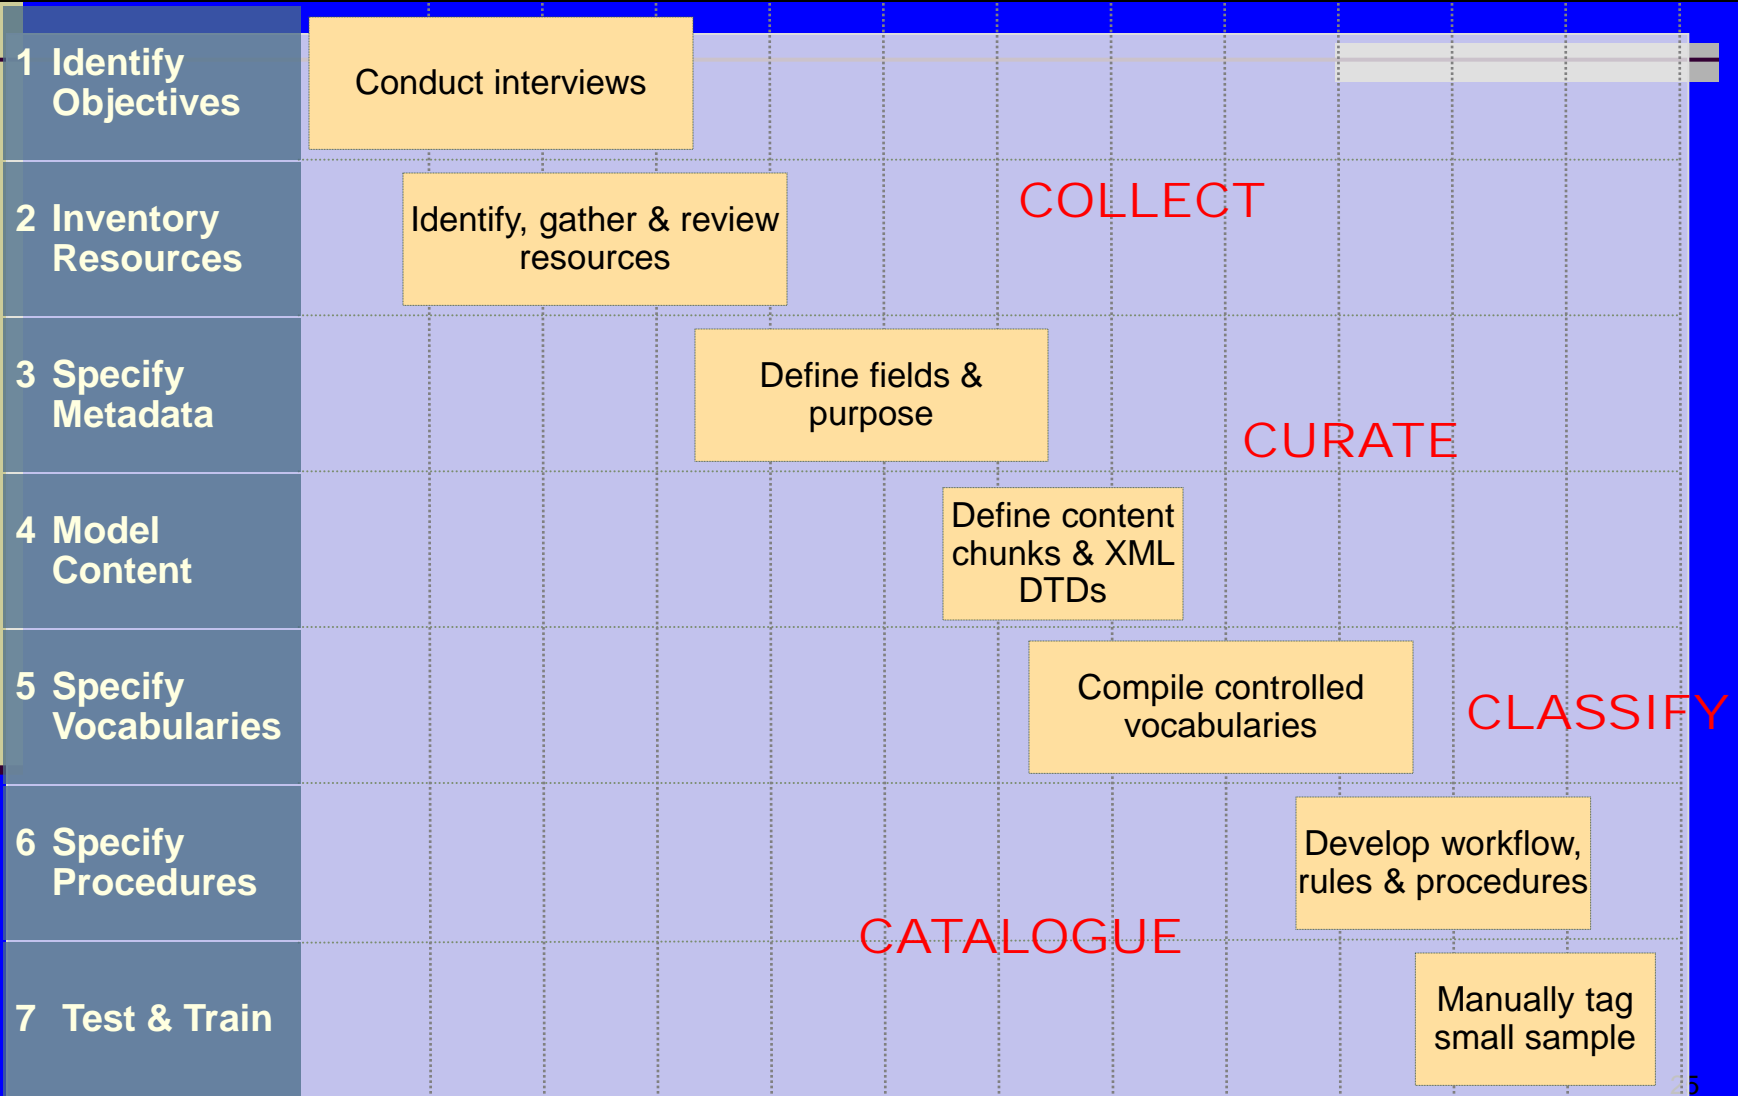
1 Identify Objectives

Conduct interviews

2 Inventory Resources

Identify, gather & review resources

COLLECT

3 Specify Metadata

Define fields & purpose

CURATE

4 Model Content

Define content chunks & XML DTDs

5 Specify Vocabularies

Compile controlled vocabularies

CLASSIFY

6 Specify Procedures

Develop workflow, rules & procedures

CATALOGUE

7 Test & Train

Manually tag small sample

5